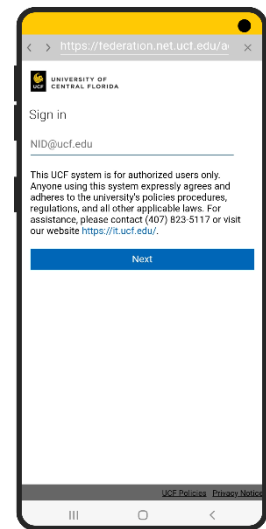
https://federation.net.ucf.edu/a

UCF UNIVERSITY OF CENTRAL FLORIDA

Sign in

NID@ucf.edu

This UCF system is for authorized users only. Anyone using this system expressly agrees and adheres to the university's policies procedures, regulations, and all other applicable laws. For assistance, please contact (407) 823-5117 or visit our website https://it.ucf.edu/.

Next

UCF Policies Privacy Notice